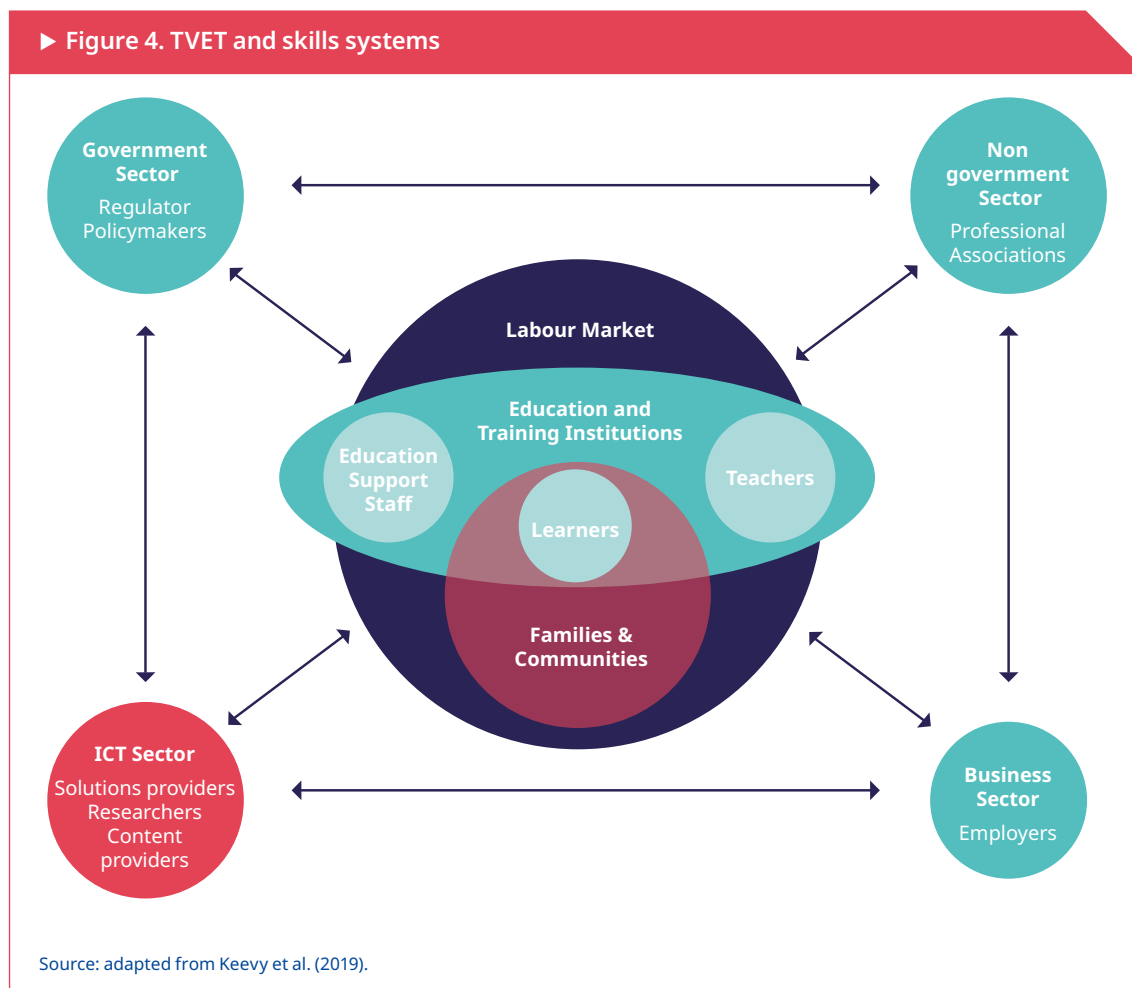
▶ Figure 4. TVET and skills systems

Government Sector
Regulator
Policymakers

Non government Sector
Professional Associations

Labour Market

Education and Training Institutions

Education Support Staff

Teachers

Learners

Families & Communities

ICT Sector
Solutions providers
Researchers
Content providers

Business Sector
Employers

Source: adapted from Keevy et al. (2019).